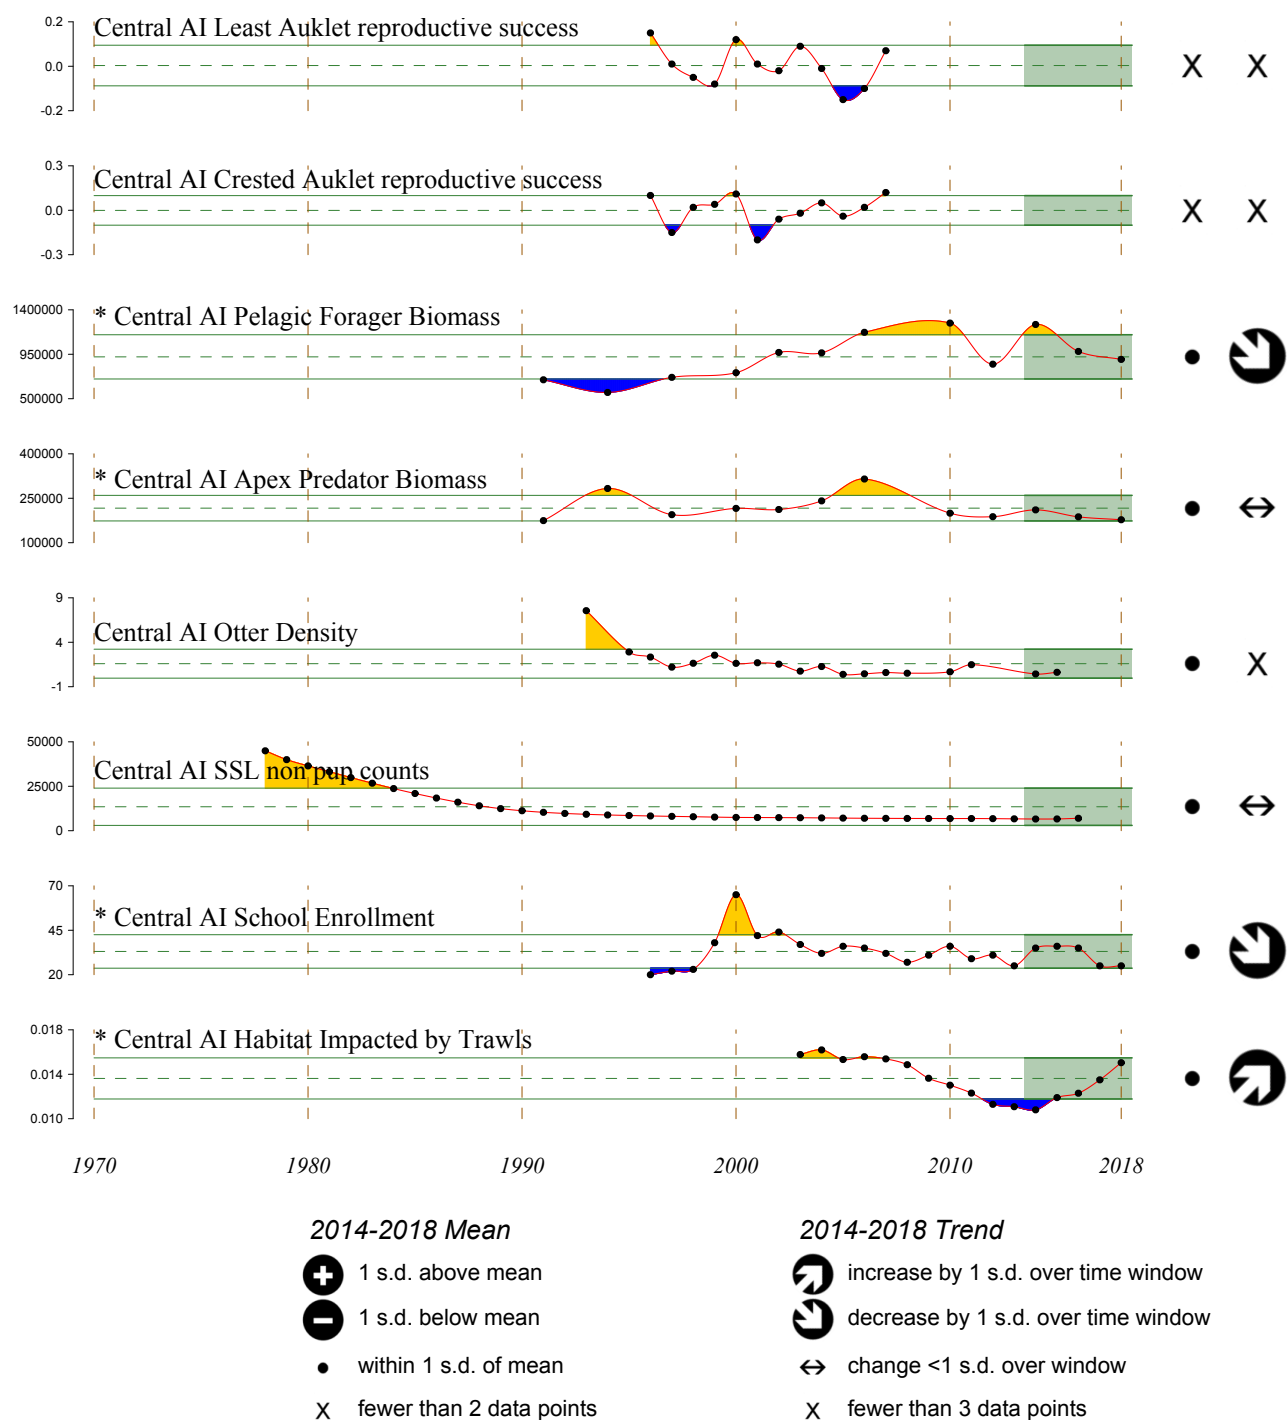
0.2
0.0
-0.2
Central AI Least Auklet reproductive success
X X

0.3
0.0
-0.3
Central AI Crested Auklet reproductive success
X X

1400000
950000
500000
* Central AI Pelagic Forager Biomass

400000
250000
100000
* Central AI Apex Predator Biomass
↔

9
4
-1
Central AI Otter Density
X

50000
25000
0
Central AI SSL non pup counts
↔

70
45
20
* Central AI School Enrollment

0.018
0.014
0.010
* Central AI Habitat Impacted by Trawls

1970 1980 1990 2000 2010 2018

2014-2018 Mean
1 s.d. above mean
1 s.d. below mean
within 1 s.d. of mean
x fewer than 2 data points

2014-2018 Trend
increase by 1 s.d. over time window
decrease by 1 s.d. over time window
↔ change <1 s.d. over window
x fewer than 3 data points